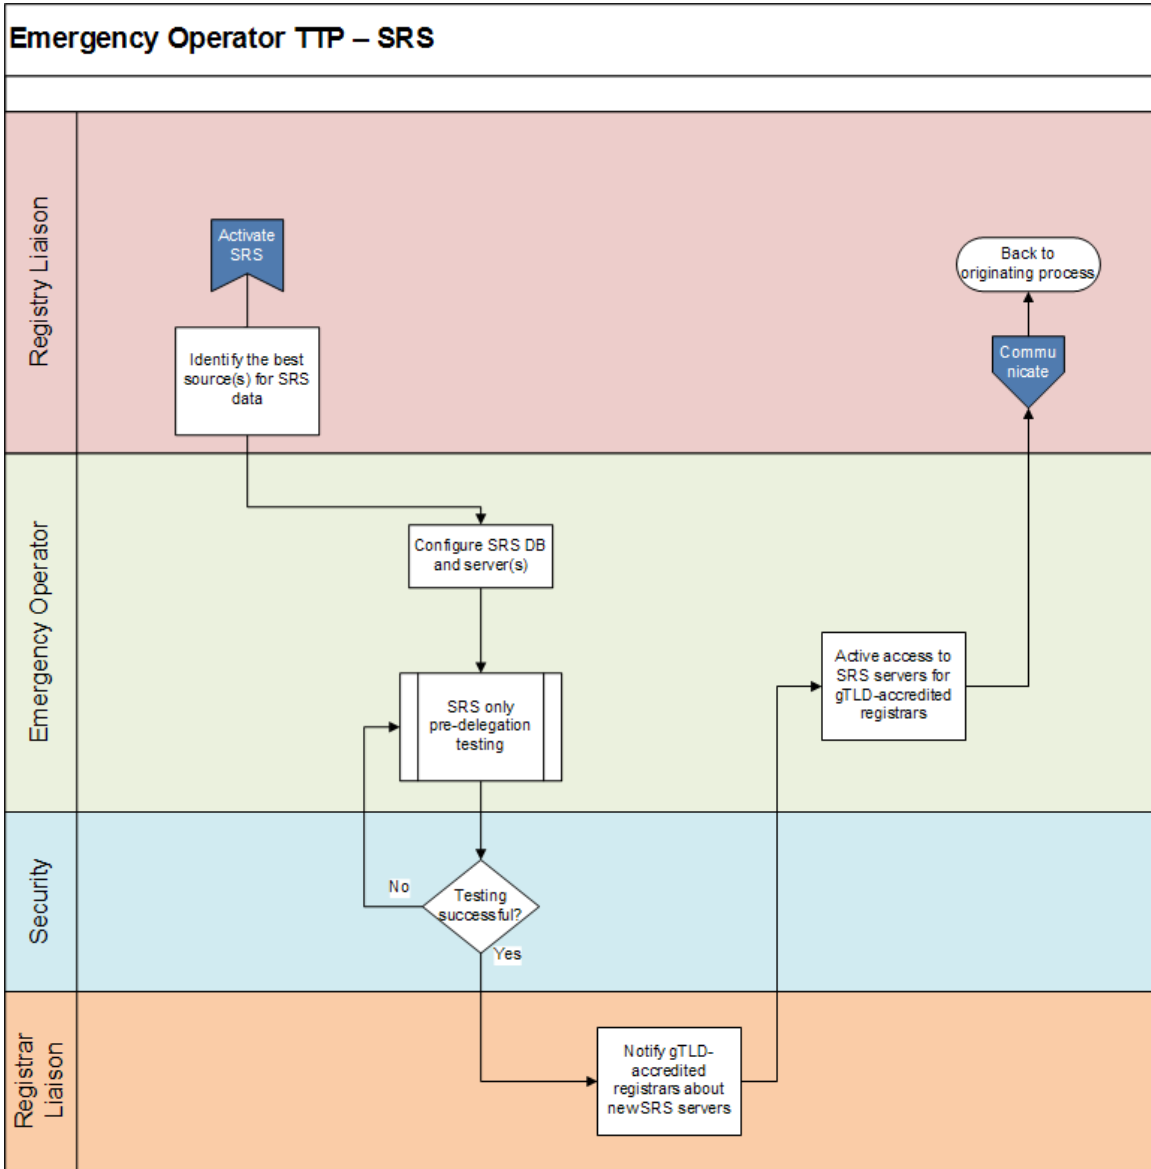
Emergency Operator TTP – SRS

Registry Liaison

Activate SRS

Identify the best source(s) for SRS data

Back to originating process

Commu nicate

Emergency Operator

Configure SRS DB and server(s)

SRS only pre-delegation testing

Active access to SRS servers for gTLD-accredited registrars

Security

No

Testing successful?

Yes

Registrar Liaison

Notify gTLD-accredited registrars about newSRS servers